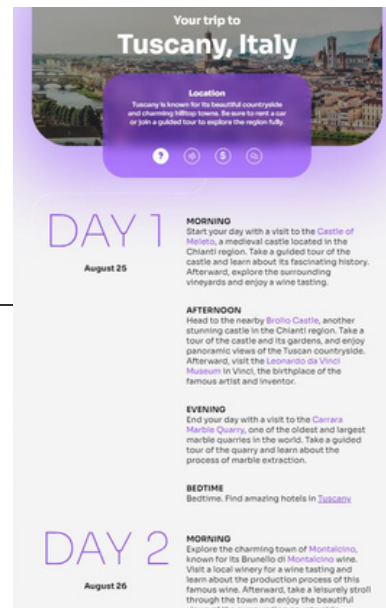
Your trip to
Tuscany, Italy

Location
Tuscany is known for its beautiful countryside and charming hilltop towns. Be sure to rent a car or join a guided tour to explore the region fully.

DAY 1
August 25

MORNING
Start your day with a visit to the Castle of Meleto, a medieval castle located in the Chianti region. Take a guided tour of the castle and learn about its fascinating history. Afterward, explore the surrounding vineyards and enjoy a wine tasting.

AFTERNOON
Head to the nearby Brolio Castle, another stunning castle in the Chianti region. Take a tour of the castle and its gardens, and enjoy panoramic views of the Tuscan countryside. Afterward, visit the Leonardo da Vinci Museum in Vinci, the birthplace of the famous artist and inventor.

EVENING
End your day with a visit to the Carrara Marble Quarry, one of the oldest and largest marble quarries in the world. Take a guided tour of the quarry and learn about the process of marble extraction.

BEDTIME
Bedtime. Find amazing hotels in Tuscany

DAY 2
August 26

MORNING
Explore the charming town of Montalcino, known for its Brunello di Montalcino wine. Visit a local winery for a wine tasting and learn about the production process of this famous wine. Afterward, take a leisurely stroll through the town and enjoy the beautiful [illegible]